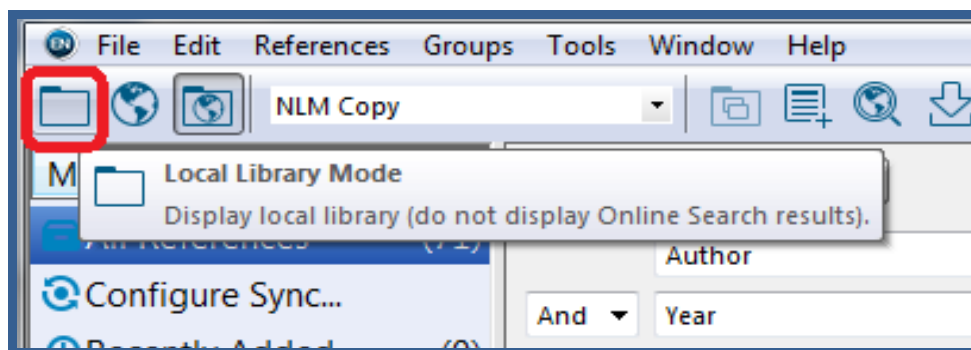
File Edit References Groups Tools Window Help

NLM Copy

M

Local Library Mode

Display local library (do not display Online Search results).

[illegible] (71)

Author

Configure Sync...

And

Year

Recently Added (0)